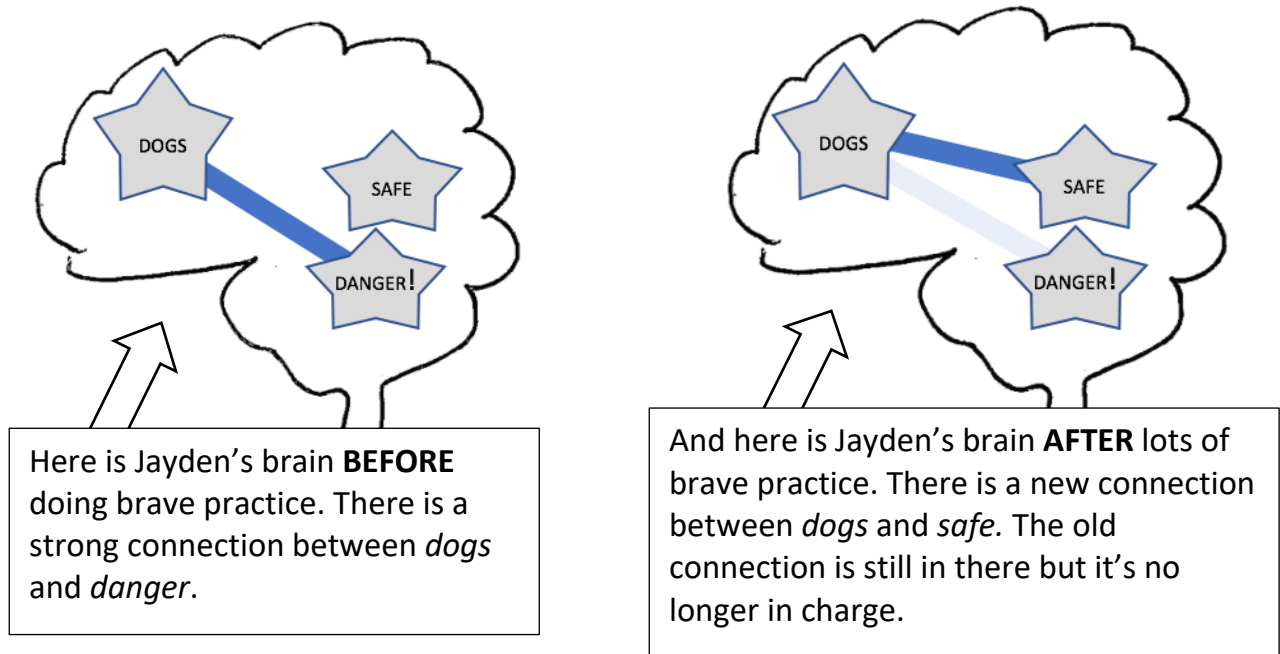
DOGS

SAFE

DANGER!

Here is Jayden’s brain **BEFORE** doing brave practice. There is a strong connection between *dogs* and *danger*.

DOGS

SAFE

DANGER!

And here is Jayden’s brain **AFTER** lots of brave practice. There is a new connection between *dogs* and *safe.* The old connection is still in there but it’s no longer in charge.